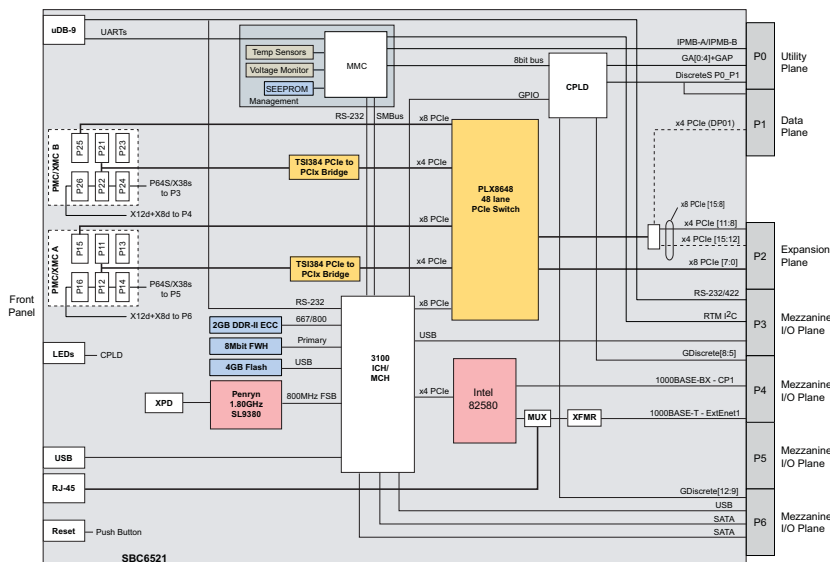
uDB-9
UARTs
Temp Sensors
Voltage Monitor
SEEPROM
Management
MMC
IPMB-A/IPMB-B
P0
Utility Plane
8bit bus
GA[0:4]+GAP
CPLD
DiscreteS P0_P1
GPIO
RS-232
SMBus
x8 PCIe
P1
Data Plane
x4 PCIe (DP01)
PMC/XMC B
P25
P21
P23
P26
P22
P24
TSI384 PCIe to PCIx Bridge
x4 PCIe
PLX8648 48 lane PCIe Switch
x8 PCIe [15:8]
P64S/X38s to P3
X12d+X8d to P4
x8 PCIe
x4 PCIe [11:8]
x4 PCIe [15:12]
P2
Expansion Plane
PMC/XMC A
P15
P11
P13
P16
P12
P14
TSI384 PCIe to PCIx Bridge
x4 PCIe
x8 PCIe [7:0]
P64S/X38s to P5
RS-232/422
Front Panel
X12d+X8d to P6
RS-232
x8 PCIe
RTM I$^2$C
P3
Mezzanine I/O Plane
2GB DDR-II ECC
667/800
USB
8Mbit FWH
Primary
3100 ICH/ MCH
GDiscrete[8:5]
LEDs
CPLD
4GB Flash
USB
x4 PCIe
Intel 82580
1000BASE-BX - CP1
P4
Mezzanine I/O Plane
XPD
Penryn 1.80GHz SL9380
800MHz FSB
MUX
XFMR
1000BASE-T - ExtEnet1
USB
P5
Mezzanine I/O Plane
RJ-45
GDiscrete[12:9]
USB
Reset
Push Button
SATA
P6
Mezzanine I/O Plane
SATA
SBC6521